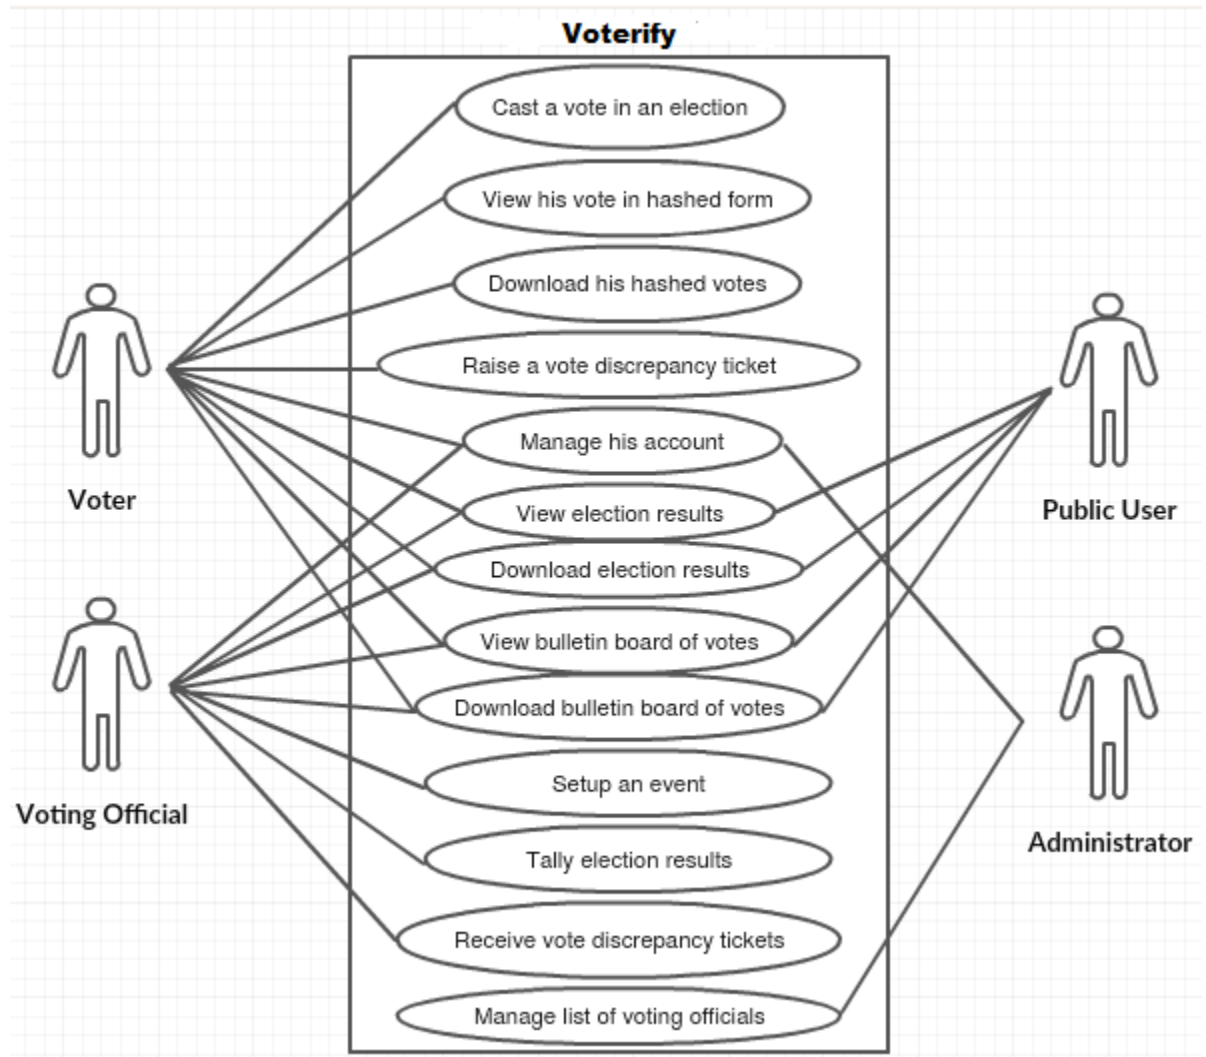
Voterify

Cast a vote in an election

View his vote in hashed form

Download his hashed votes

Raise a vote discrepancy ticket

Manage his account

View election results

Download election results

View bulletin board of votes

Download bulletin board of votes

Setup an event

Tally election results

Receive vote discrepancy tickets

Manage list of voting officials

Voter

Voting Official

Public User

Administrator